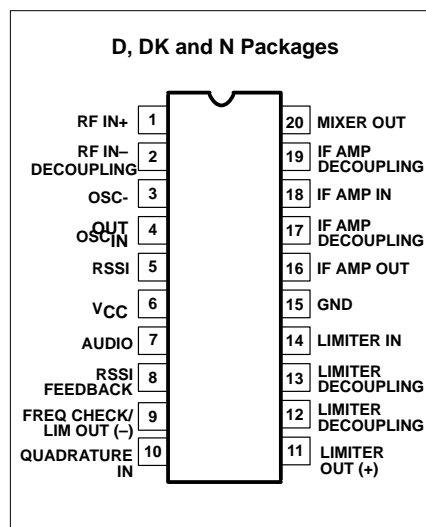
D, DK and N Packages

| Label | Pin | Pin | Label |
|---|---|---|---|
| RF IN+ | 1 | 20 | MIXER OUT |
| RF IN– DECOUPLING | 2 | 19 | IF AMP DECOUPLING |
| OSC- | 3 | 18 | IF AMP IN |
| OUT OSC IN | 4 | 17 | IF AMP DECOUPLING |
| RSSI | 5 | 16 | IF AMP OUT |
| $V_{CC}$ | 6 | 15 | GND |
| AUDIO | 7 | 14 | LIMITER IN |
| RSSI FEEDBACK | 8 | 13 | LIMITER DECOUPLING |
| FREQ CHECK/ LIM OUT (–) | 9 | 12 | LIMITER DECOUPLING |
| QUADRATURE IN | 10 | 11 | LIMITER OUT (+) |